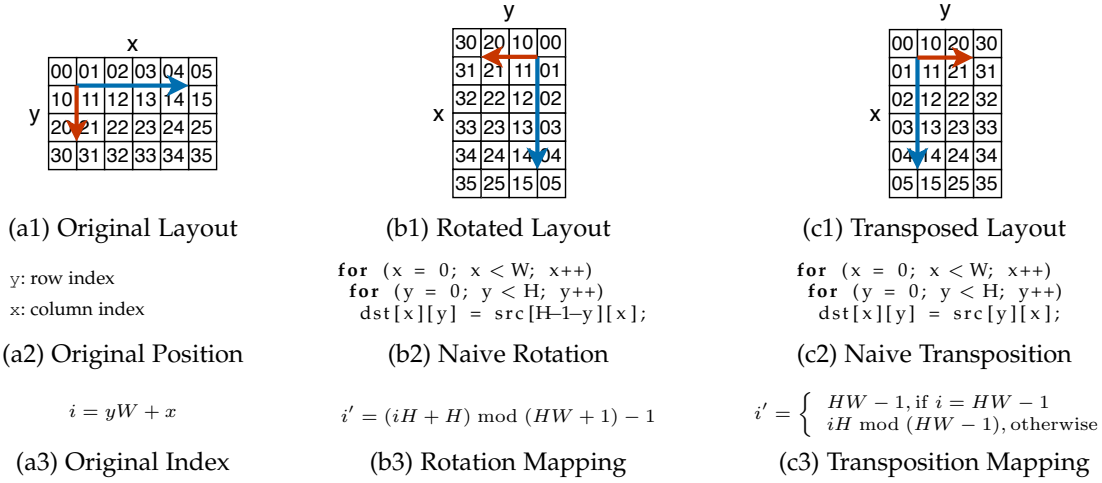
x

y

| 00 | 01 | 02 | 03 | 04 | 05 |
|---|---|---|---|---|---|
| 10 | 11 | 12 | 13 | 14 | 15 |
| 20 | 21 | 22 | 23 | 24 | 25 |
| 30 | 31 | 32 | 33 | 34 | 35 |

(a1) Original Layout

y

x

| 30 | 20 | 10 | 00 |
|---|---|---|---|
| 31 | 21 | 11 | 01 |
| 32 | 22 | 12 | 02 |
| 33 | 23 | 13 | 03 |
| 34 | 24 | 14 | 04 |
| 35 | 25 | 15 | 05 |

(b1) Rotated Layout

y

x

| 00 | 10 | 20 | 30 |
|---|---|---|---|
| 01 | 11 | 21 | 31 |
| 02 | 12 | 22 | 32 |
| 03 | 13 | 23 | 33 |
| 04 | 14 | 24 | 34 |
| 05 | 15 | 25 | 35 |

(c1) Transposed Layout

y: row index

x: column index

(a2) Original Position

for (x = 0; x < W; x++)
 for (y = 0; y < H; y++)
  dst[x][y] = src[H–1–y][x];

(b2) Naive Rotation

for (x = 0; x < W; x++)
 for (y = 0; y < H; y++)
  dst[x][y] = src[y][x];

(c2) Naive Transposition

$i = yW + x$

(a3) Original Index

$i' = (iH + H) \bmod (HW + 1) - 1$

(b3) Rotation Mapping

$i' = \begin{cases} HW - 1, \text{if } i = HW - 1 \\ iH \bmod (HW - 1), \text{otherwise} \end{cases}$

(c3) Transposition Mapping